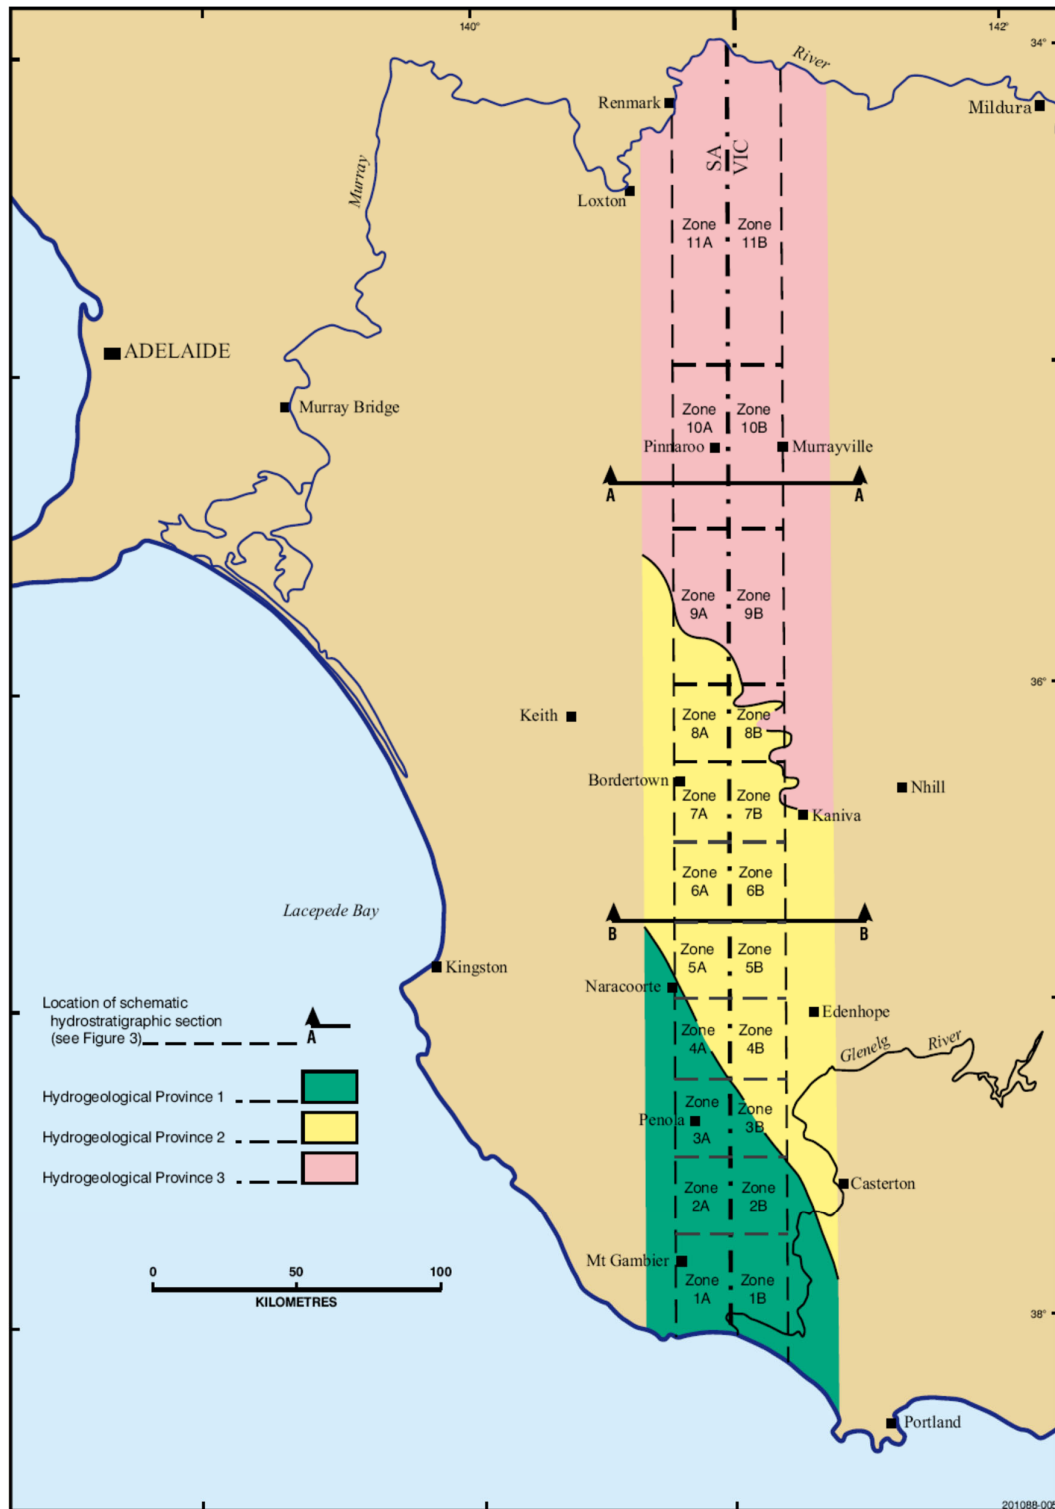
140°
142°
34°
River
Renmark
Mildura
SA
VIC
Murray
Loxton
Zone 11A
Zone 11B
ADELAIDE
Murray Bridge
Zone 10A
Zone 10B
Pinnaroo
Murrayville
A
A
Zone 9A
Zone 9B
36°
Keith
Zone 8A
Zone 8B
Bordertown
Nhill
Zone 7A
Zone 7B
Kaniva
Zone 6A
Zone 6B
Lacepede Bay
B
B
Zone 5A
Zone 5B
Kingston
Naracoorte
Location of schematic hydrostratigraphic section (see Figure 3)
A
Edenhope
Zone 4A
Zone 4B
Glenelg
River
Hydrogeological Province 1
Zone 3A
Zone 3B
Penola
Hydrogeological Province 2
Hydrogeological Province 3
Casterton
Zone 2A
Zone 2B
0
50
100
KILOMETRES
Mt Gambier
Zone 1A
Zone 1B
38°
Portland
201088-00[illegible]